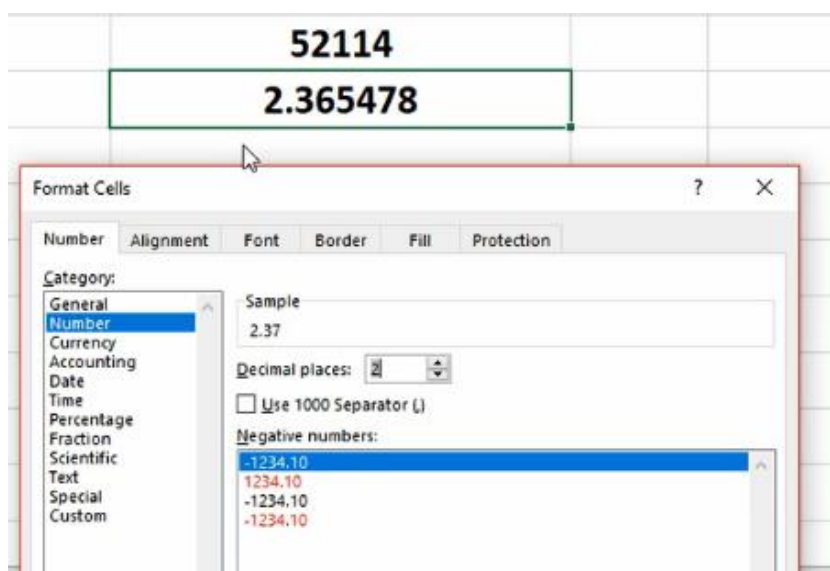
52114
2.365478

Format Cells
?
X

Number
Alignment
Font
Border
Fill
Protection

Category:
General
Number
Currency
Accounting
Date
Time
Percentage
Fraction
Scientific
Text
Special
Custom

Sample
2.37

Decimal places: 2

Use 1000 Separator (,)

Negative numbers:
-1234.10
1234.10
-1234.10
-1234.10